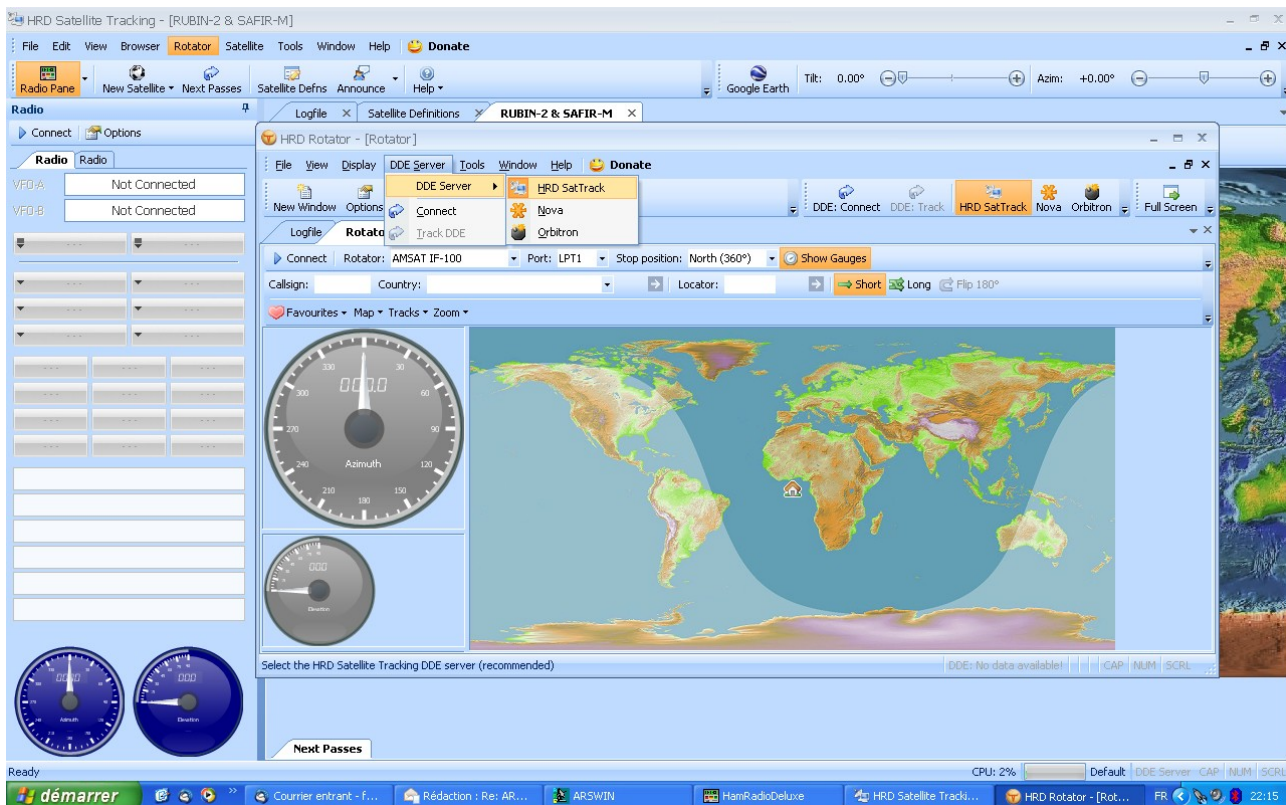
HRD Satellite Tracking - [RUBIN-2 & SAFIR-M]

File Edit View Browser Rotator Satellite Tools Window Help Donate

Radio Pane New Satellite Next Passes Satellite Defns Announce Help Google Earth Tilt: 0.00° Azim: +0.00°

Radio

Connect Options

Radio Radio

VFO-A Not Connected
VFO-B Not Connected

Logfile Satellite Definitions RUBIN-2 & SAFIR-M

HRD Rotator - [Rotator]

File View Display DDE Server Tools Window Help Donate

DDE Server HRD SatTrack
Nova
Orbitron
Connect
Track DDE

New Window Options

DDE: Connect DDE: Track HRD SatTrack Nova Orbitron Full Screen

Logfile Rotato

Connect Rotator: AMSAT IF-100 Port: LPT1 Stop position: North (360°) Show Gauges

Callsign: Country: Locator: Short Long Flip 180°

Favourites Map Tracks Zoom

000.0
330 30 300 60 270 90 240 120 210 150 180
Azimuth

000
Elevation

Select the HRD Satellite Tracking DDE server (recommended)

DDE: No data available! CAP NUM SCRL

Azimuth Elevation

Next Passes

Ready

CPU: 2% Default DDE Server CAP NUM SCRL

démarrer Courrier entrant - f... Rédaction : Re: AR... ARSWIN HamRadioDeluxe HRD Satellite Tracki... HRD Rotator - [Rot... FR 22:15